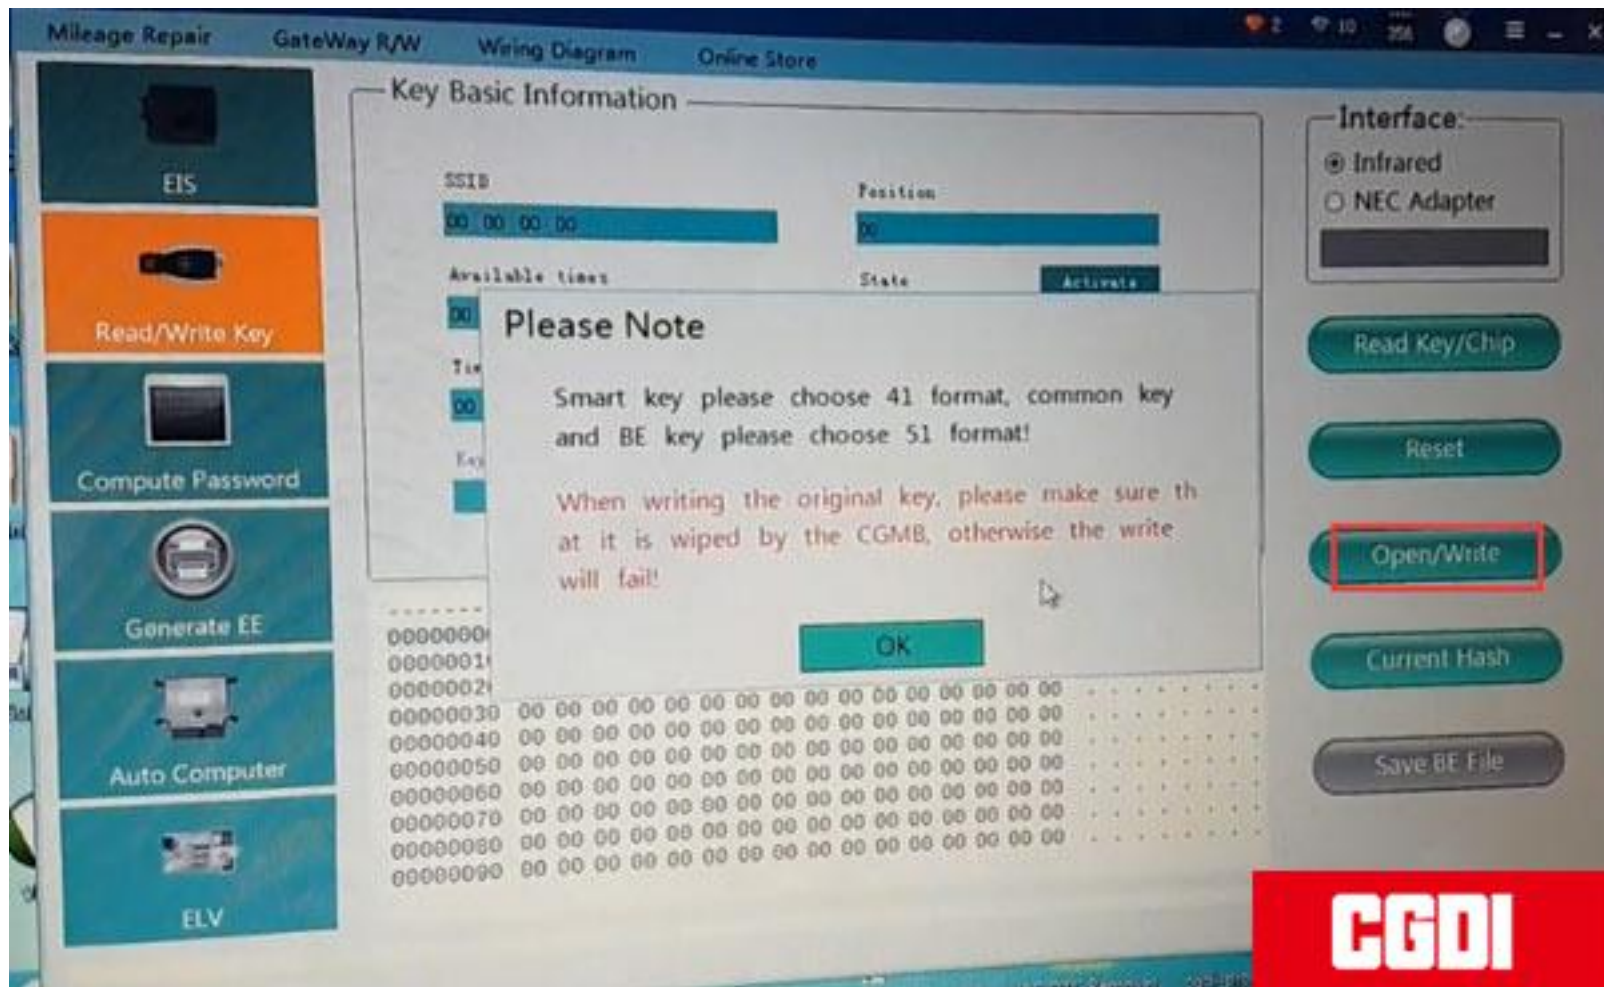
Mileage Repair GateWay R/W Wiring Diagram Online Store

EIS

Read/Write Key

Compute Password

Generate EE

Auto Computer

ELV

Key Basic Information

SSID
00 00 00 00

Position
00

Available times
00

State
Activate

Tie
00

Key

Please Note

Smart key please choose 41 format, common key and BE key please choose 51 format!

When writing the original key, please make sure th at it is wiped by the CGMB, otherwise the write will fail!

OK

0000000
0000001
0000002
00000030 00 00 00 00 00 00 00 00 00 00 00 00 00 00 00 00
00000040 00 00 00 00 00 00 00 00 00 00 00 00 00 00 00 00
00000050 00 00 00 00 00 00 00 00 00 00 00 00 00 00 00 00
00000060 00 00 00 00 00 00 00 00 00 00 00 00 00 00 00 00
00000070 00 00 00 00 00 00 00 00 00 00 00 00 00 00 00 00
00000080 00 00 00 00 00 00 00 00 00 00 00 00 00 00 00 00
00000090 00 00 00 00 00 00 00 00 00 00 00 00 00 00 00 00

Interface:
Infrared
NEC Adapter

Read Key/Chip

Reset

Open/Write

Current Hash

Save BE File

CGDI